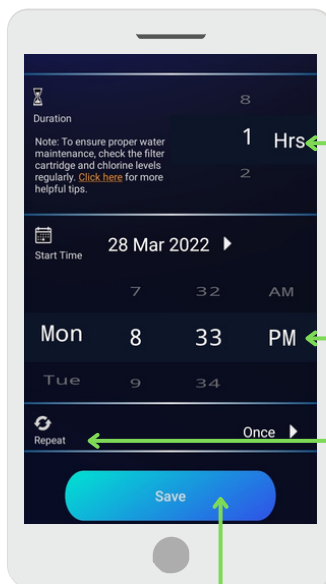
Duration

Note: To ensure proper water maintenance, check the filter cartridge and chlorine levels regularly. Click here for more helpful tips.

8
1 Hrs
2

Start Time

28 Mar 2022

7 32 AM
Mon 8 33 PM
Tue 9 34

Repeat

Once

Save